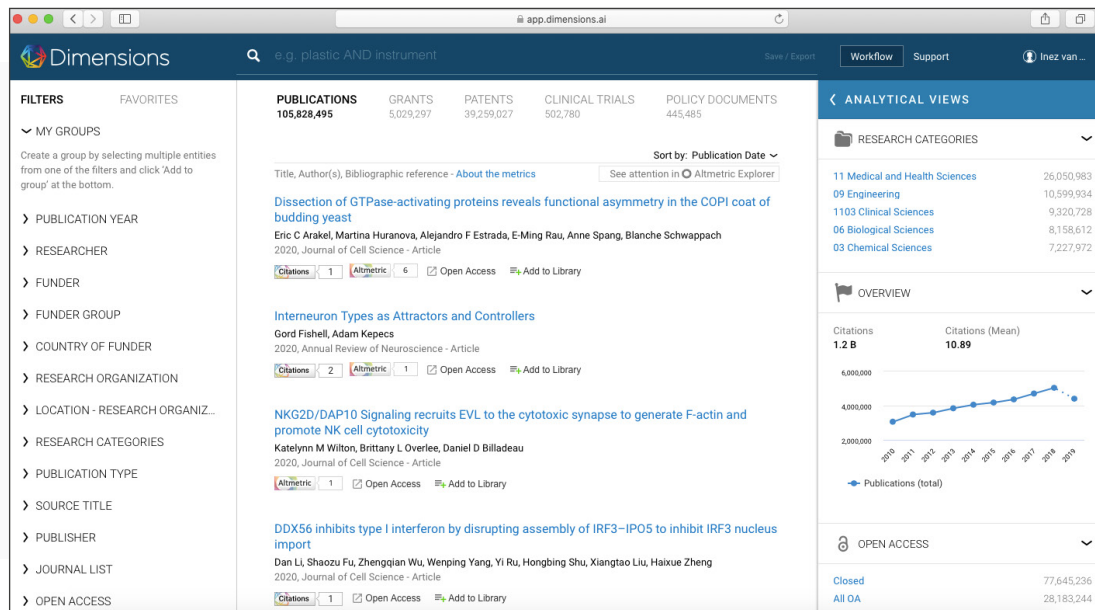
app.dimensions.ai

Dimensions

e.g. plastic AND instrument

Save / Export

Workflow

Support

Inez van ...

FILTERS

FAVORITES

MY GROUPS

Create a group by selecting multiple entities from one of the filters and click 'Add to group' at the bottom.

PUBLICATION YEAR

RESEARCHER

FUNDER

FUNDER GROUP

COUNTRY OF FUNDER

RESEARCH ORGANIZATION

LOCATION - RESEARCH ORGANIZ...

RESEARCH CATEGORIES

PUBLICATION TYPE

SOURCE TITLE

PUBLISHER

JOURNAL LIST

OPEN ACCESS

PUBLICATIONS 105,828,495

GRANTS 5,029,297

PATENTS 39,259,027

CLINICAL TRIALS 502,780

POLICY DOCUMENTS 445,485

Sort by: Publication Date

Title, Author(s), Bibliographic reference - About the metrics

See attention in Altmetric Explorer

Dissection of GTPase-activating proteins reveals functional asymmetry in the COPI coat of budding yeast

Eric C Arakel, Martina Huranova, Alejandro F Estrada, E-Ming Rau, Anne Spang, Blanche Schwappach

2020, Journal of Cell Science - Article

Citations 1 Altmetric 6 Open Access Add to Library

Interneuron Types as Attractors and Controllers

Gord Fishell, Adam Kepecs

2020, Annual Review of Neuroscience - Article

Citations 2 Altmetric 1 Open Access Add to Library

NKG2D/DAP10 Signaling recruits EVL to the cytotoxic synapse to generate F-actin and promote NK cell cytotoxicity

Katelynn M Wilton, Brittany L Overlee, Daniel D Billadeau

2020, Journal of Cell Science - Article

Altmetric 1 Open Access Add to Library

DDX56 inhibits type I interferon by disrupting assembly of IRF3–IPO5 to inhibit IRF3 nucleus import

Dan Li, Shaozu Fu, Zhengqian Wu, Wenping Yang, Yi Ru, Hongbing Shu, Xiangtao Liu, Haixue Zheng

2020, Journal of Cell Science - Article

Citations 1 Open Access Add to Library

ANALYTICAL VIEWS

RESEARCH CATEGORIES

| | |
|---|---|
| 11 Medical and Health Sciences | 26,050,983 |
| 09 Engineering | 10,599,934 |
| 1103 Clinical Sciences | 9,320,728 |
| 06 Biological Sciences | 8,158,612 |
| 03 Chemical Sciences | 7,227,972 |

OVERVIEW

Citations 1.2 B

Citations (Mean) 10.89

6,000,000

4,000,000

2,000,000

2010 2011 2012 2013 2014 2015 2016 2017 2018 2019

Publications (total)

OPEN ACCESS

| | |
|---|---|
| Closed | 77,645,236 |
| All OA | 28,183,244 |